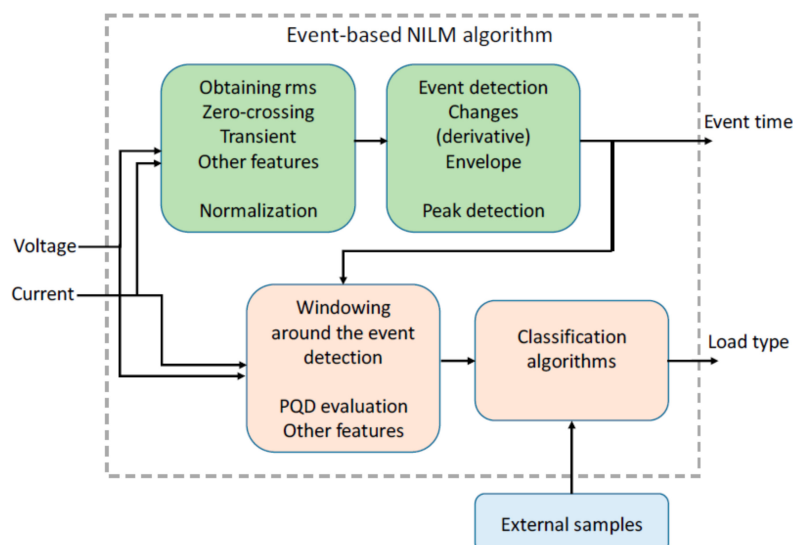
Event-based NILM algorithm

Obtaining rms
Zero-crossing
Transient
Other features

Normalization

Event detection
Changes
(derivative)
Envelope

Peak detection

Event time

Voltage

Current

Windowing
around the event
detection

PQD evaluation
Other features

Classification
algorithms

Load type

External samples